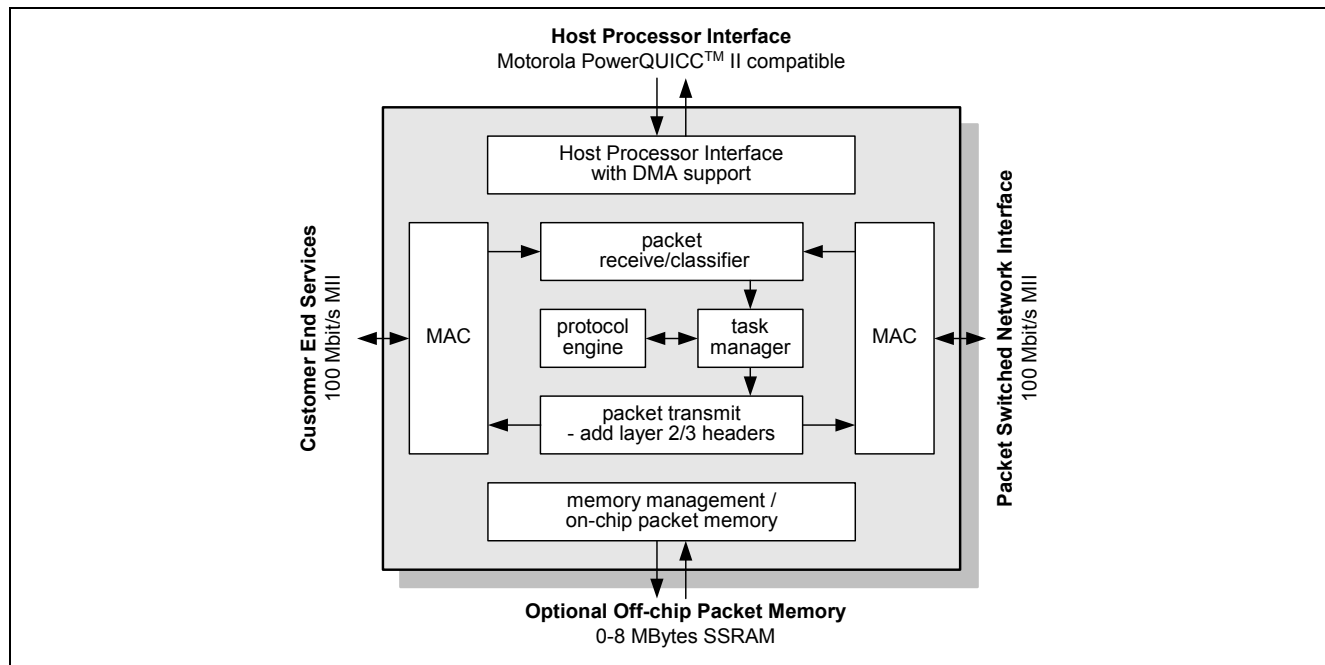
**Host Processor Interface**
Motorola PowerQUICC$^{TM}$ II compatible

Host Processor Interface with DMA support

**Customer End Services**
100 Mbit/s MII

MAC

packet receive/classifier

protocol engine

task manager

packet transmit - add layer 2/3 headers

MAC

**Packet Switched Network Interface**
100 Mbit/s MII

memory management / on-chip packet memory

**Optional Off-chip Packet Memory**
0-8 MBytes SSRAM